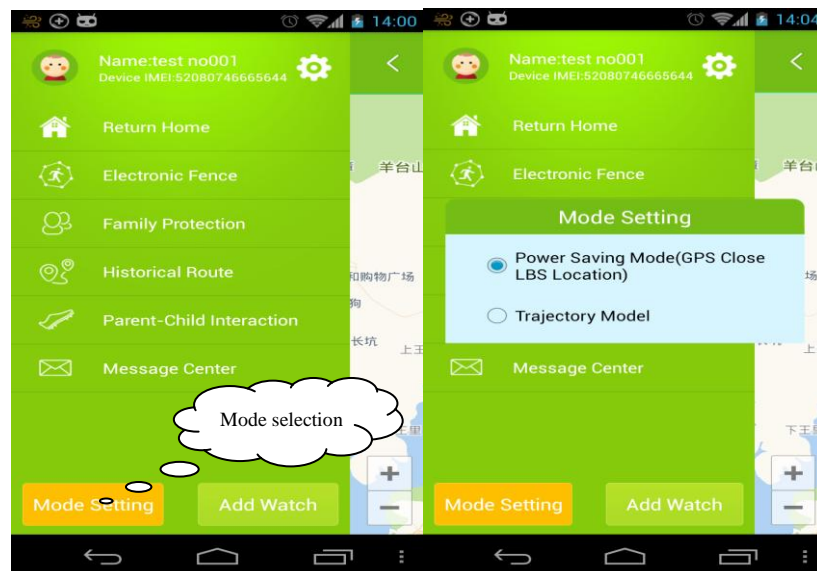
14:00

Name:test no001
Device IMEI:52080746665644

Return Home

Electronic Fence

Family Protection

Historical Route

Parent-Child Interaction

Message Center

Mode selection

Mode Setting

Add Watch

羊台山

和购物广场

狗

长坑

上王

+

−

14:04

Name:test no001
Device IMEI:52080746665644

Return Home

Electronic Fence

Mode Setting

Power Saving Mode(GPS Close LBS Location)

Trajectory Model

Message Center

Mode Setting

Add Watch

羊台

场

下王

+

−